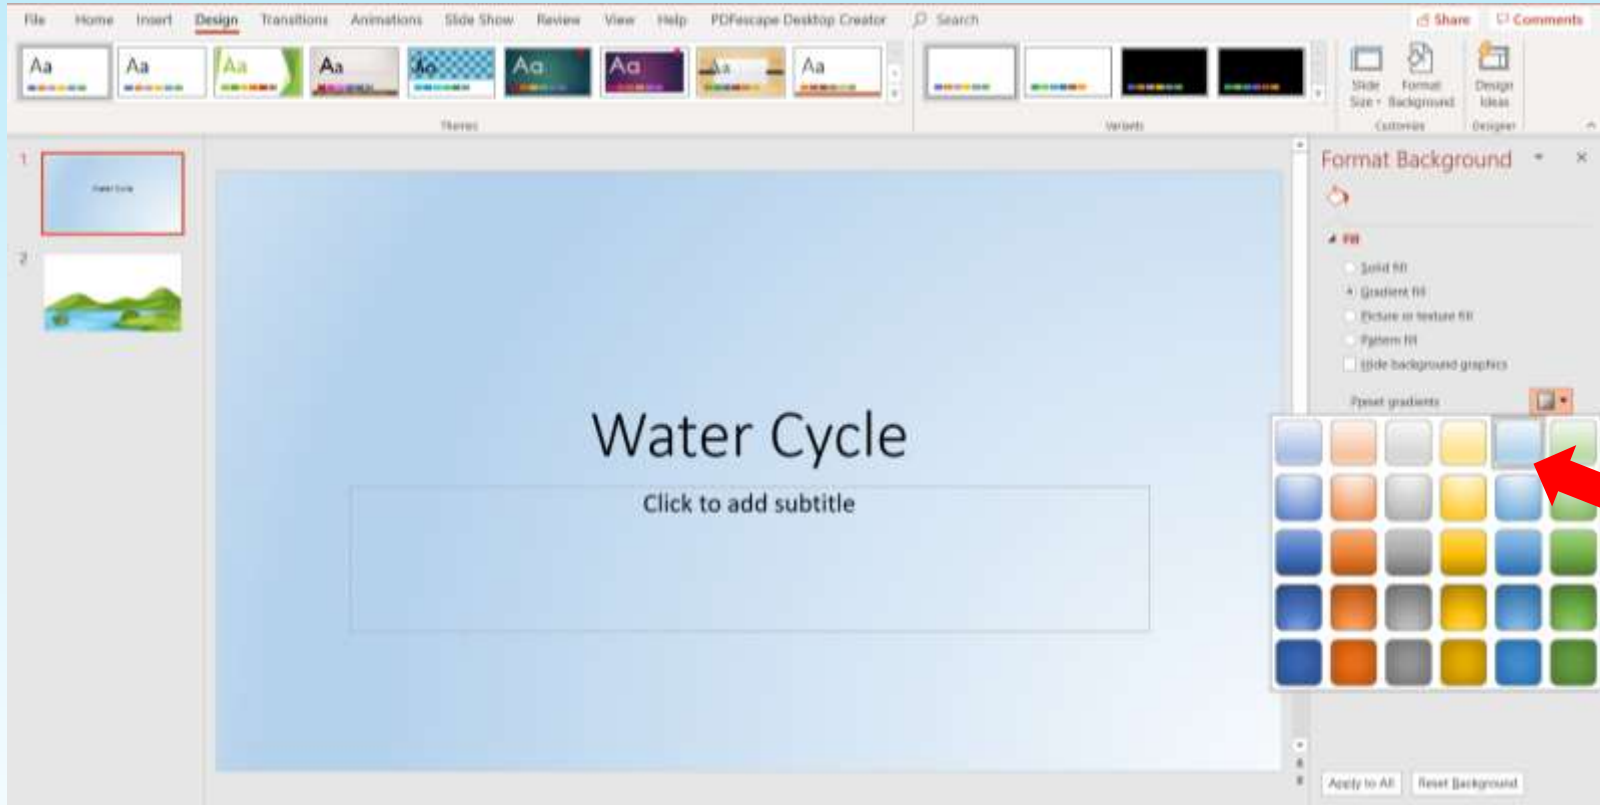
File Home Insert Design Transitions Animations Slide Show Review View Help PDFescape Desktop Creator Search

Share Comments

Aa Aa Aa Aa Aa Aa Aa Aa Aa

Themes

Variants

Slide Size Format Background

Customize

Design Ideas

Designer

1

Water Cycle

2

Water Cycle

Click to add subtitle

Format Background

Fill

Solid fill

Gradient fill

Picture or texture fill

Pattern fill

Hide background graphics

Preset gradients

Apply to All Reset Background